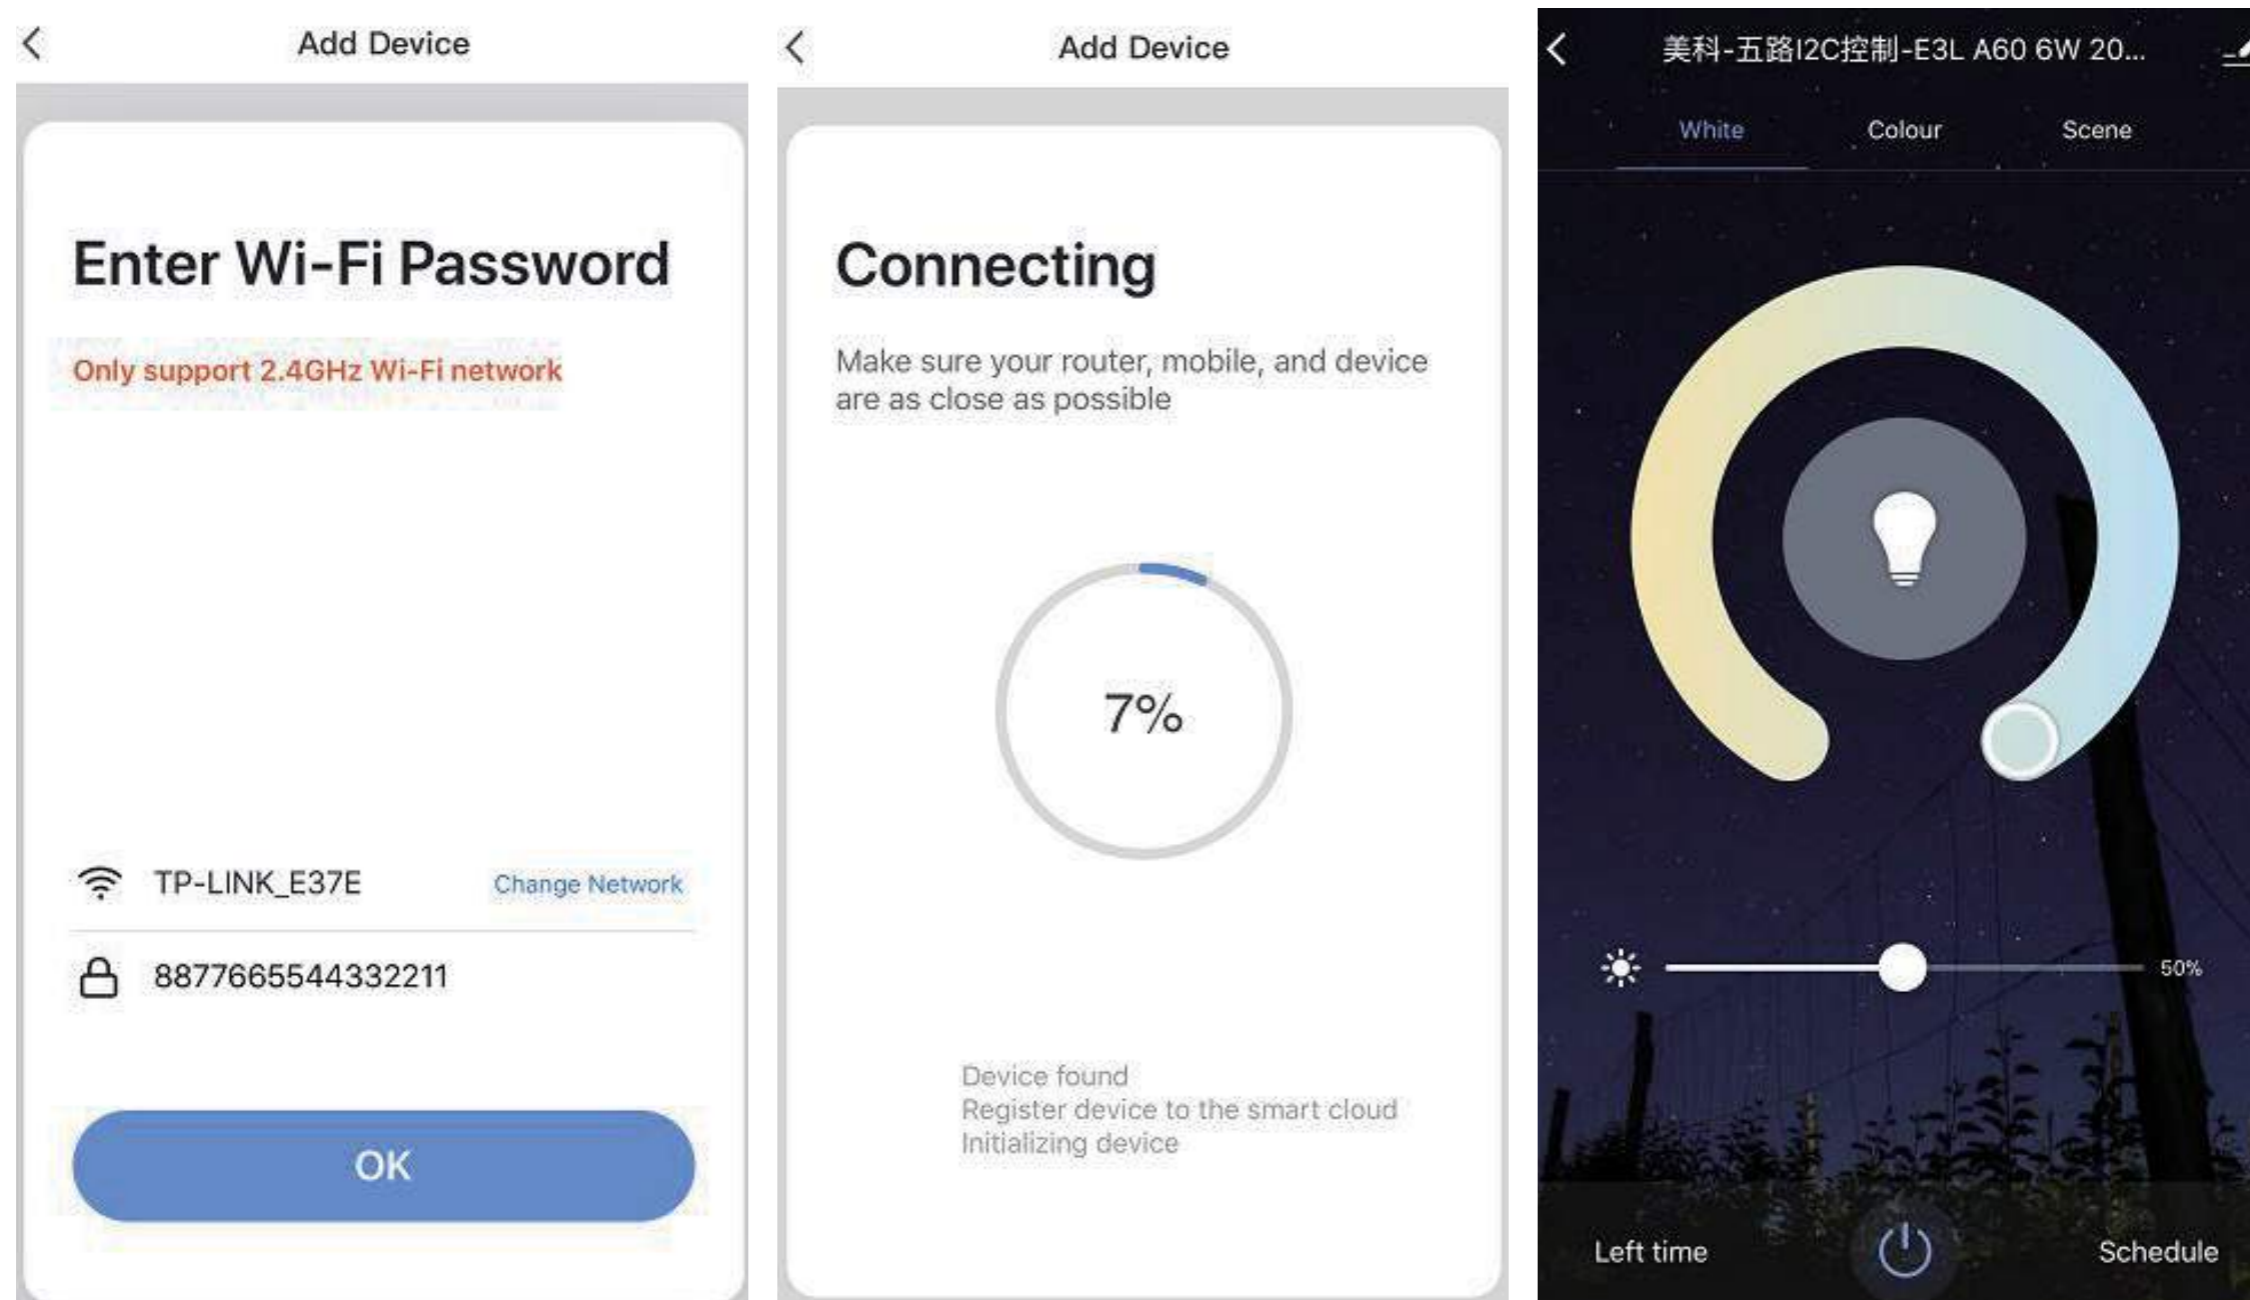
Add Device

Enter Wi-Fi Password

Only support 2.4GHz Wi-Fi network

TP-LINK_E37E

Change Network

8877665544332211

OK

Add Device

Connecting

Make sure your router, mobile, and device are as close as possible

7%

Device found
Register device to the smart cloud
Initializing device

美科-五路I2C控制-E3L A60 6W 20...

White

Colour

Scene

50%

Left time

Schedule